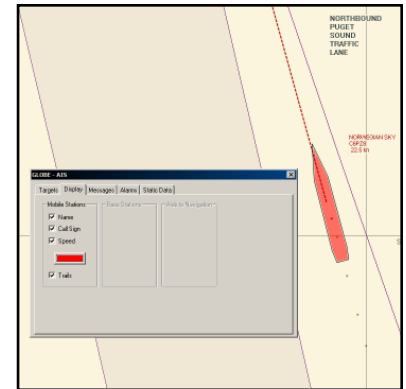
NORTHBOUND PUGET SOUND TRAFFIC LANE

NORWEGIAN SKY
C6PZ8
22.6 kn

GLOBE - AIS

Targets | Display | Messages | Alarms | Static Data

Mobile Stations
Name
Call Sign
Speed
Trails

Base Stations

Aids to Navigation